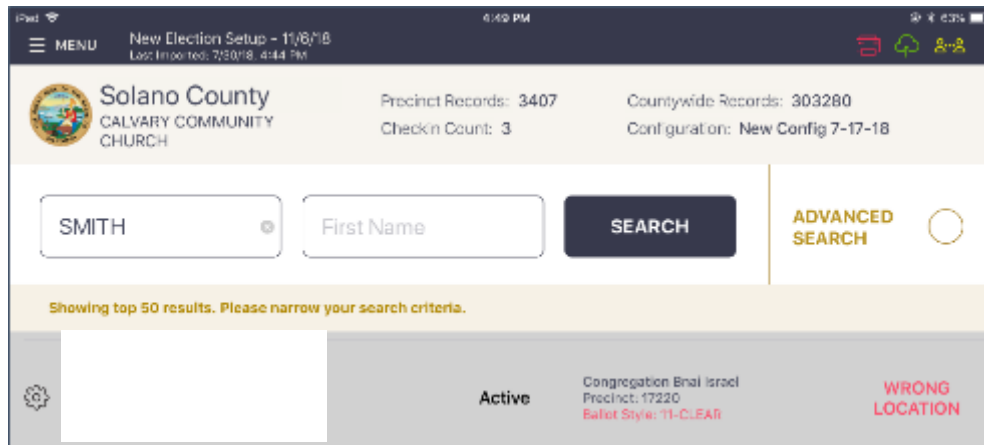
iPad 4:49 PM 63%

MENU New Election Setup - 11/6/18
Last Imported: 7/30/18, 4:44 PM

Solano County
CALVARY COMMUNITY CHURCH

Precinct Records: 3407
Check-in Count: 3

Countywide Records: 303280
Configuration: New Config 7-17-18

SMITH

First Name

SEARCH

ADVANCED SEARCH

Showing top 50 results. Please narrow your search criteria.

Active

Congregation Bnai Israel
Precinct: 17220
Ballot Style: 11-CLEAR

WRONG LOCATION